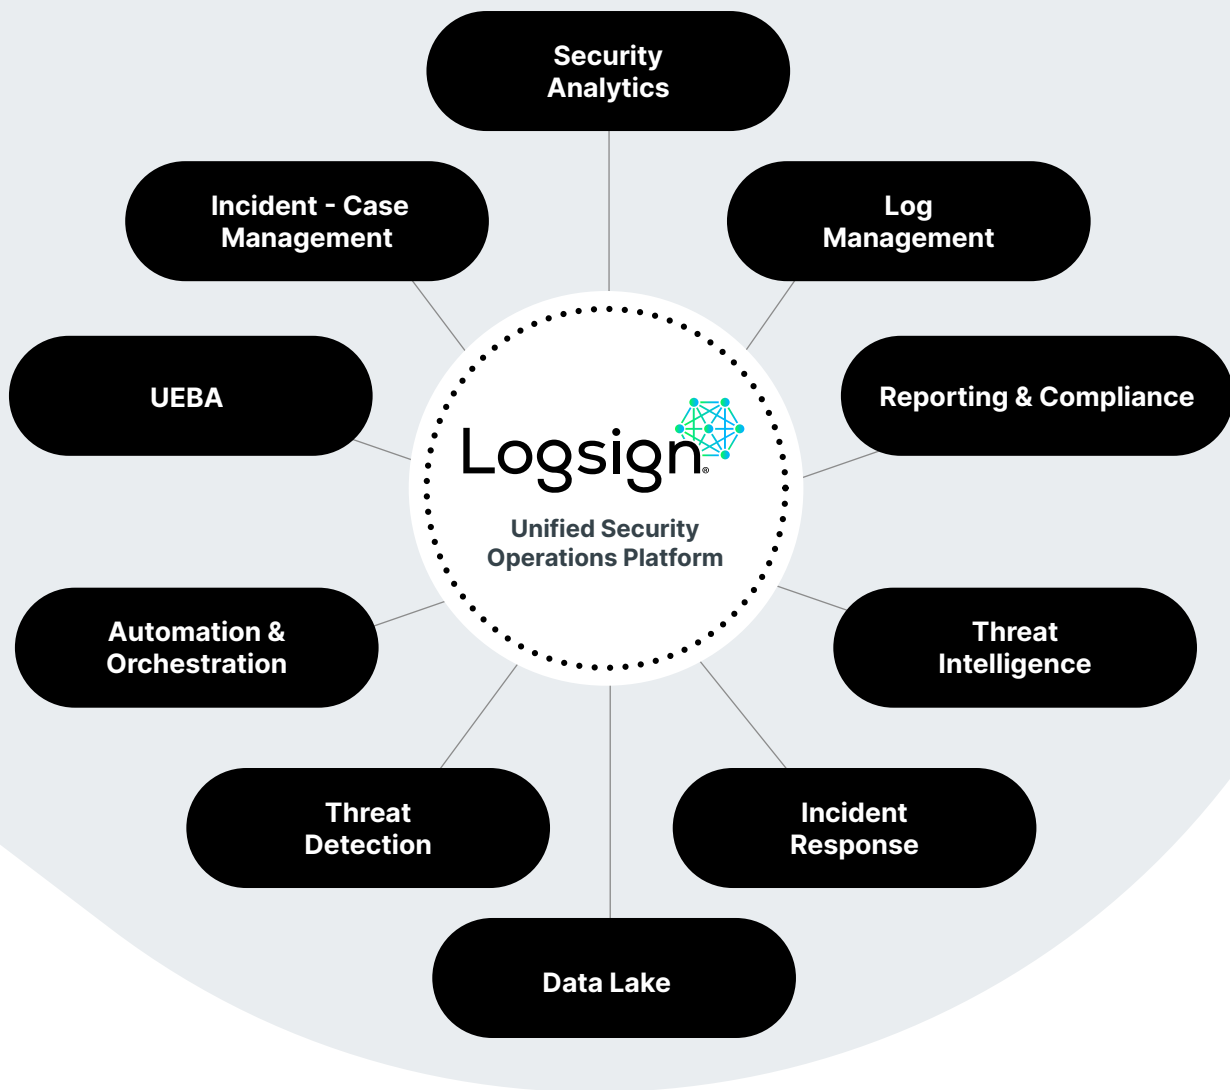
Security Analytics

Incident - Case Management

Log Management

UEBA

Logsign

Unified Security Operations Platform

Reporting & Compliance

Automation & Orchestration

Threat Intelligence

Threat Detection

Incident Response

Data Lake